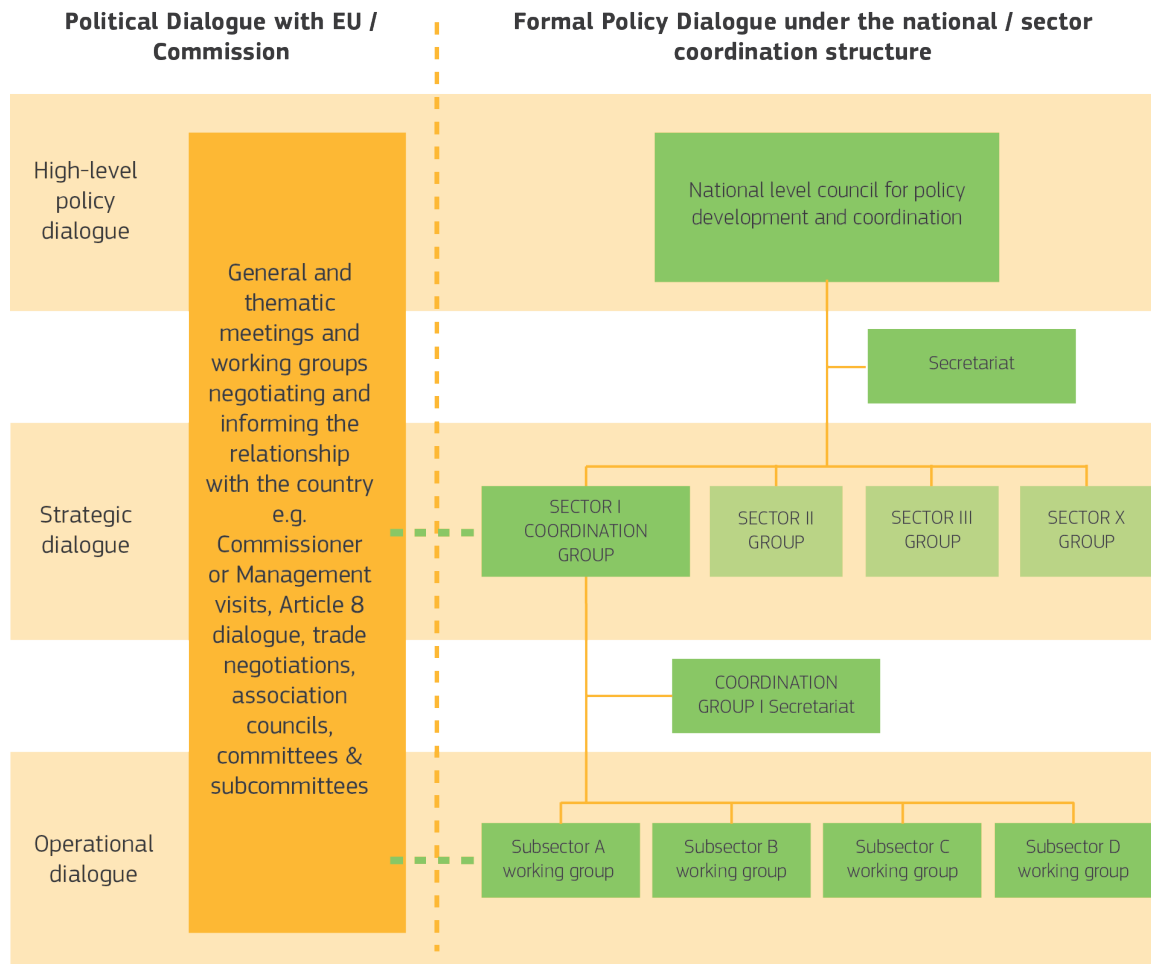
Political Dialogue with EU / Commission

Formal Policy Dialogue under the national / sector coordination structure

High-level policy dialogue

Strategic dialogue

Operational dialogue

General and thematic meetings and working groups negotiating and informing the relationship with the country e.g. Commissioner or Management visits, Article 8 dialogue, trade negotiations, association councils, committees & subcommittees

National level council for policy development and coordination

Secretariat

SECTOR I COORDINATION GROUP

SECTOR II GROUP

SECTOR III GROUP

SECTOR X GROUP

COORDINATION GROUP I Secretariat

Subsector A working group

Subsector B working group

Subsector C working group

Subsector D working group